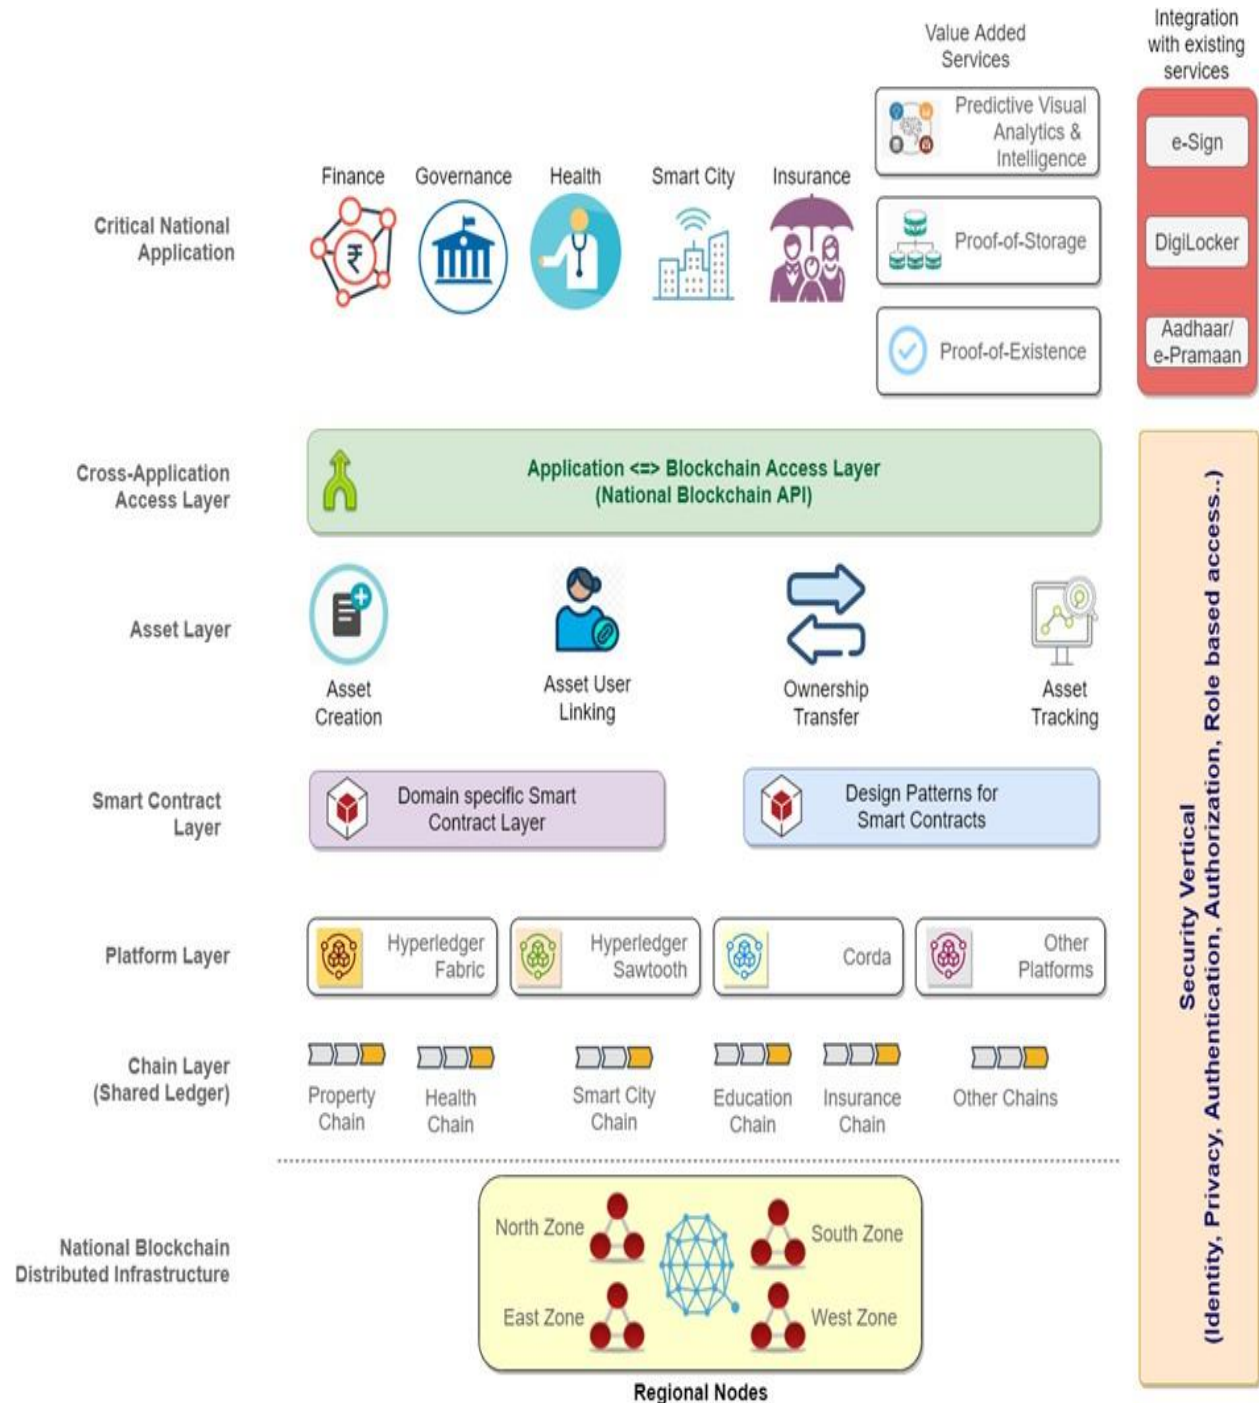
Value Added Services

Integration with existing services

Predictive Visual Analytics & Intelligence

e-Sign

Critical National Application

Finance

Governance

Health

Smart City

Insurance

₹

Proof-of-Storage

DigiLocker

Proof-of-Existence

Aadhaar/ e-Pramaan

Cross-Application Access Layer

Application <=> Blockchain Access Layer (National Blockchain API)

Asset Layer

Asset Creation

Asset User Linking

Ownership Transfer

Asset Tracking

Smart Contract Layer

Domain specific Smart Contract Layer

Design Patterns for Smart Contracts

Platform Layer

Hyperledger Fabric

Hyperledger Sawtooth

Corda

Other Platforms

Chain Layer (Shared Ledger)

Property Chain

Health Chain

Smart City Chain

Education Chain

Insurance Chain

Other Chains

National Blockchain Distributed Infrastructure

North Zone

South Zone

East Zone

West Zone

Regional Nodes

Security Vertical (Identity, Privacy, Authentication, Authorization, Role based access..)